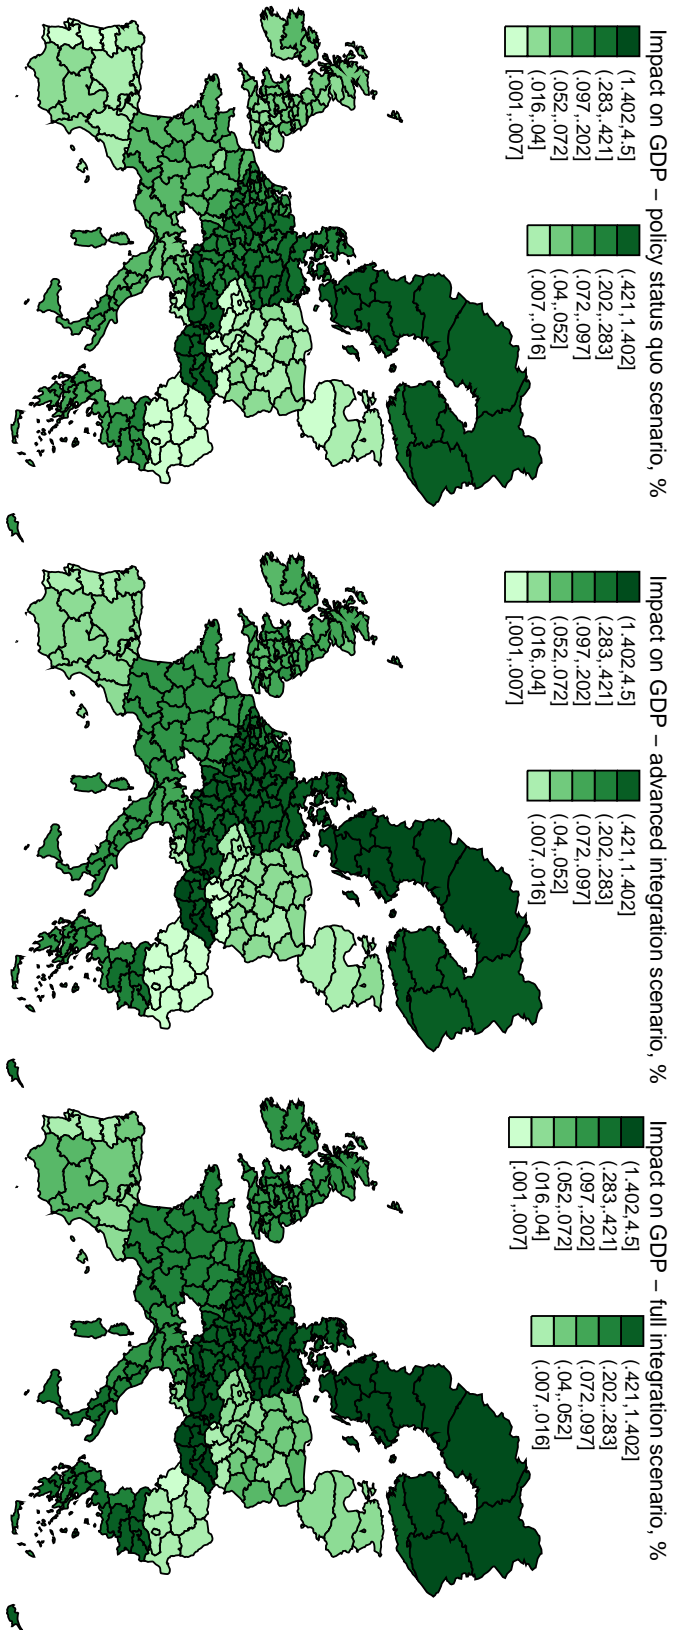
Impact on GDP – policy status quo scenario, %

(1.402,4.5]
(.283,.421]
(.097,.202]
(.052,.072]
(.016,.04]
[.001,.007]

(.421,1.402]
(.202,.283]
(.072,.097]
(.04,.052]
(.007,.016]

Impact on GDP – advanced integration scenario, %

(1.402,4.5]
(.283,.421]
(.097,.202]
(.052,.072]
(.016,.04]
[.001,.007]

(.421,1.402]
(.202,.283]
(.072,.097]
(.04,.052]
(.007,.016]

Impact on GDP – full integration scenario, %

(1.402,4.5]
(.283,.421]
(.097,.202]
(.052,.072]
(.016,.04]
[.001,.007]

(.421,1.402]
(.202,.283]
(.072,.097]
(.04,.052]
(.007,.016]